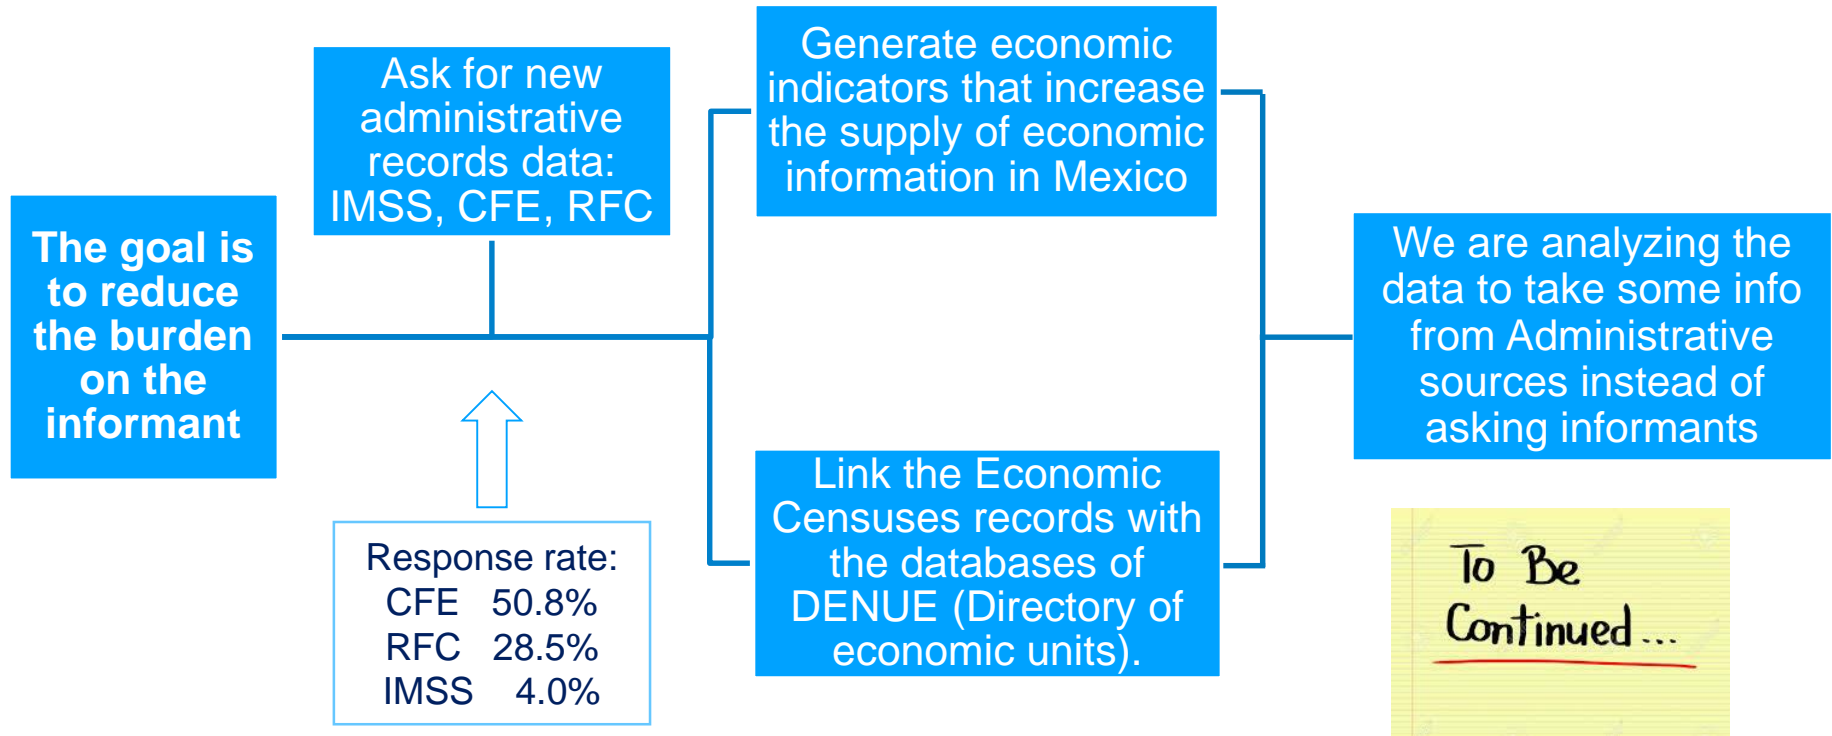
The goal is to reduce the burden on the informant

Ask for new administrative records data: IMSS, CFE, RFC

Response rate:
CFE 50.8%
RFC 28.5%
IMSS 4.0%

Generate economic indicators that increase the supply of economic information in Mexico

Link the Economic Censuses records with the databases of DENUE (Directory of economic units).

We are analyzing the data to take some info from Administrative sources instead of asking informants

To Be Continued...